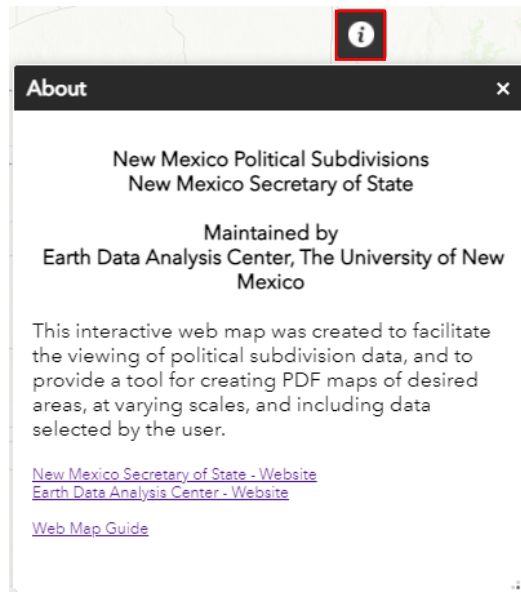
i

About ×

New Mexico Political Subdivisions
New Mexico Secretary of State

Maintained by
Earth Data Analysis Center, The University of New Mexico

This interactive web map was created to facilitate the viewing of political subdivision data, and to provide a tool for creating PDF maps of desired areas, at varying scales, and including data selected by the user.

New Mexico Secretary of State - Website
Earth Data Analysis Center - Website

Web Map Guide